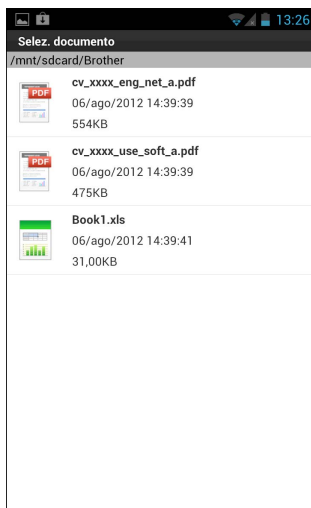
13:26

Selez. documento

/mnt/sdcard/Brother

PDF

cv_xxxx_eng_net_a.pdf

06/ago/2012 14:39:39

554KB

PDF

cv_xxxx_use_soft_a.pdf

06/ago/2012 14:39:39

475KB

Book1.xls

06/ago/2012 14:39:41

31,00KB